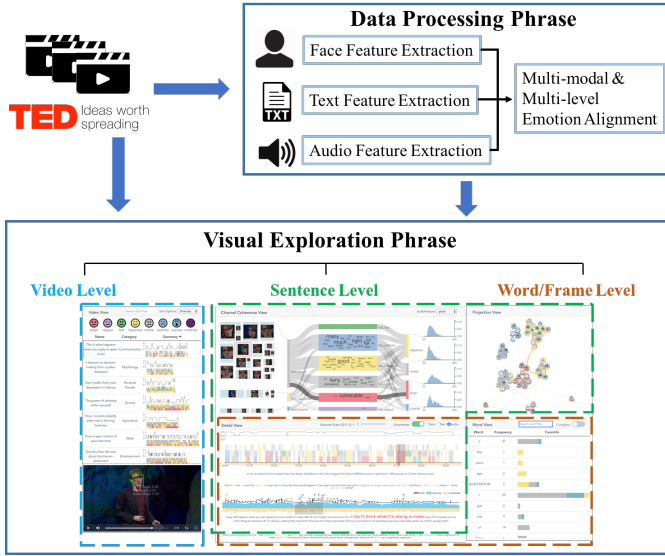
Data Processing Phrase

Face Feature Extraction

TXT

Text Feature Extraction

Audio Feature Extraction

Multi-modal & Multi-level Emotion Alignment

TED Ideas worth spreading

Visual Exploration Phrase

Video Level

Sentence Level

Word/Frame Level

Video View

Name

Category

Summary

Channel Coherence View

Projection View

Detail View

Word View

Word

Frequency

Facelink

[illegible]